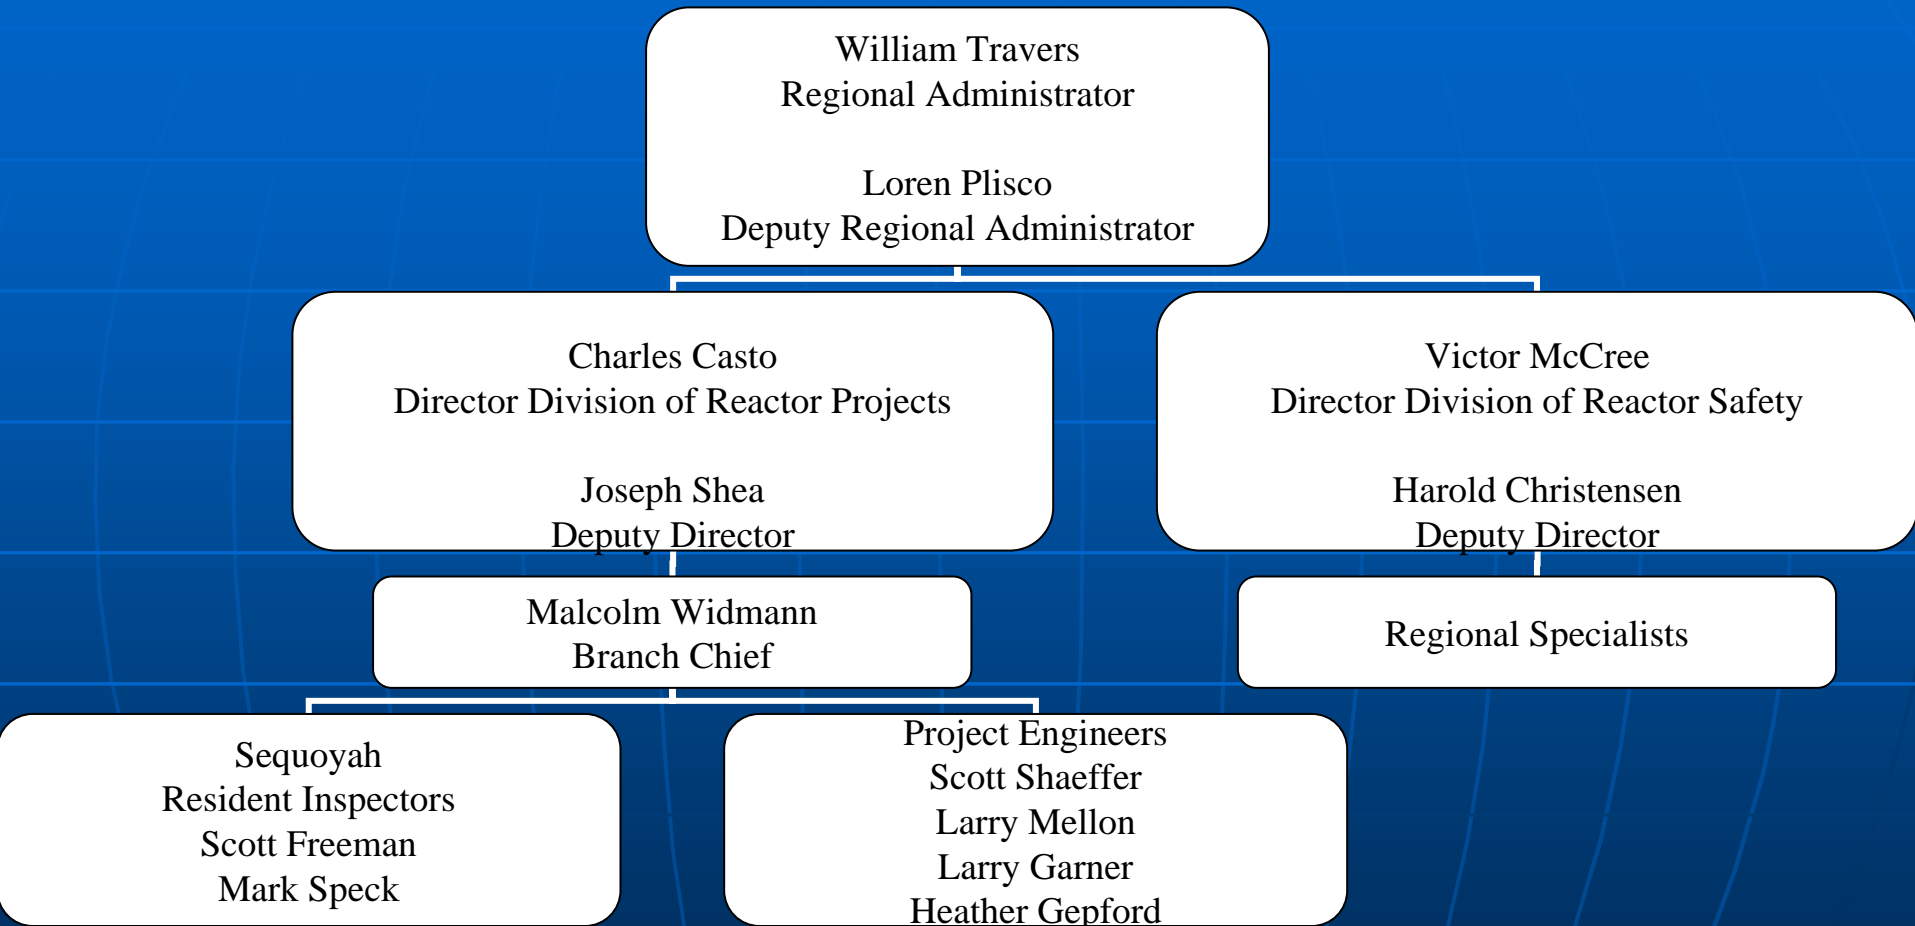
William Travers
Regional Administrator

Loren Plisco
Deputy Regional Administrator

Charles Casto
Director Division of Reactor Projects

Joseph Shea
Deputy Director

Victor McCree
Director Division of Reactor Safety

Harold Christensen
Deputy Director

Malcolm Widmann
Branch Chief

Regional Specialists

Sequoyah
Resident Inspectors
Scott Freeman
Mark Speck

Project Engineers
Scott Shaeffer
Larry Mellon
Larry Garner
Heather Gepford